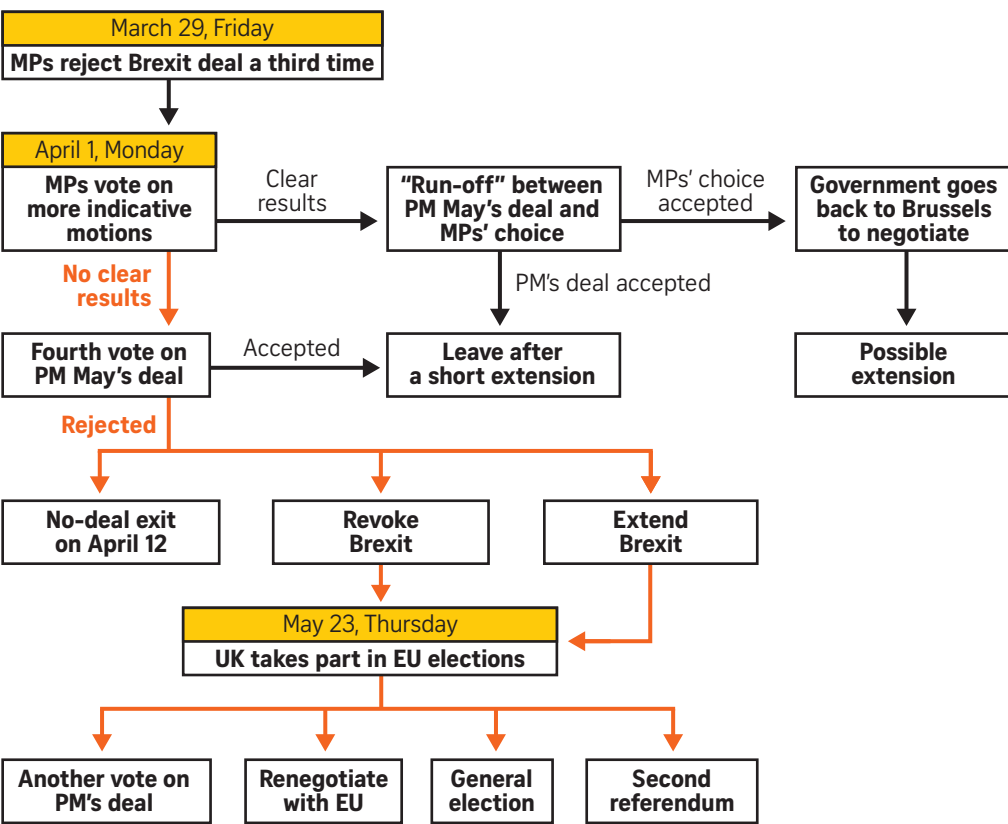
March 29, Friday
MPs reject Brexit deal a third time

April 1, Monday
MPs vote on more indicative motions

Clear results

"Run-off" between PM May's deal and MPs' choice

MPs' choice accepted

Government goes back to Brussels to negotiate

PM's deal accepted

No clear results

Fourth vote on PM May's deal

Accepted

Leave after a short extension

Possible extension

Rejected

No-deal exit on April 12

Revoke Brexit

Extend Brexit

May 23, Thursday
UK takes part in EU elections

Another vote on PM's deal

Renegotiate with EU

General election

Second referendum